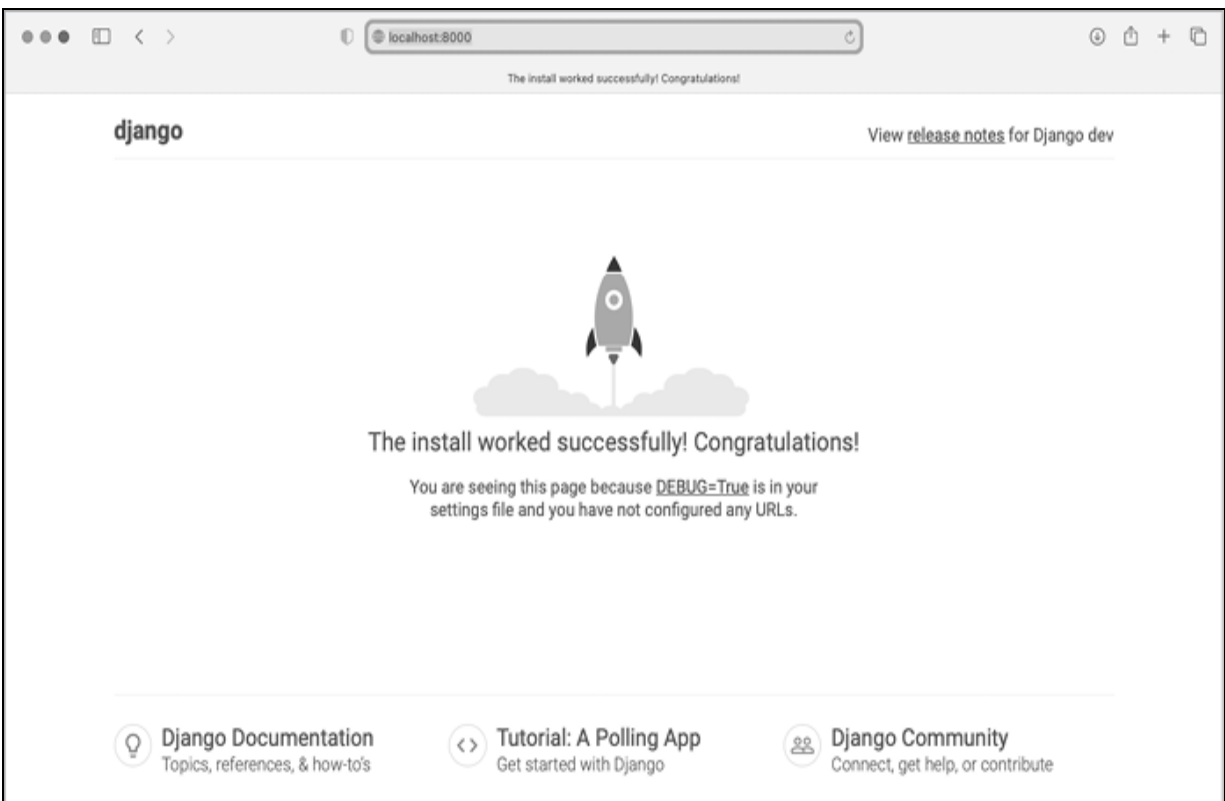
localhost:8000

The install worked successfully! Congratulations!

django

View release notes for Django dev

The install worked successfully! Congratulations!

You are seeing this page because DEBUG=True is in your settings file and you have not configured any URLs.

Django Documentation
Topics, references, & how-to's

Tutorial: A Polling App
Get started with Django

Django Community
Connect, get help, or contribute